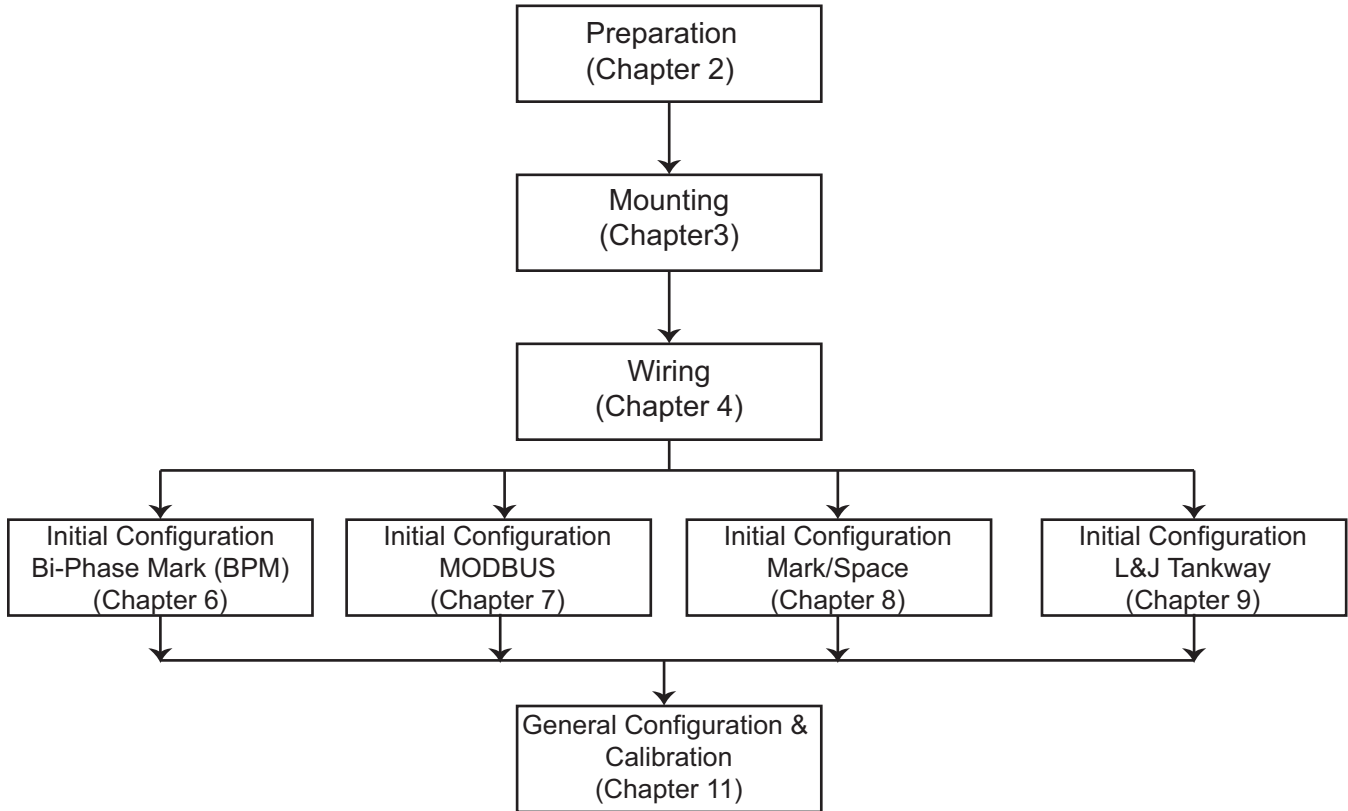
Preparation
(Chapter 2)

Mounting
(Chapter3)

Wiring
(Chapter 4)

Initial Configuration
Bi-Phase Mark (BPM)
(Chapter 6)

Initial Configuration
MODBUS
(Chapter 7)

Initial Configuration
Mark/Space
(Chapter 8)

Initial Configuration
L&J Tankway
(Chapter 9)

General Configuration &
Calibration
(Chapter 11)